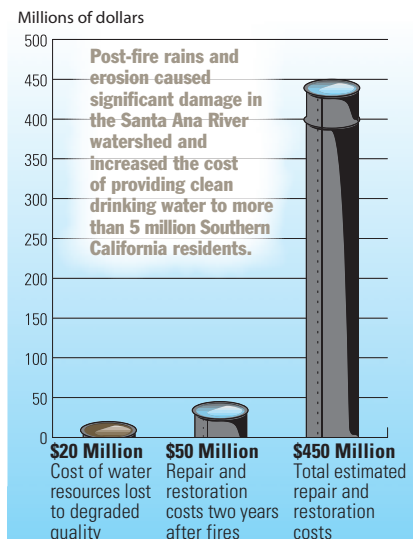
Millions of dollars

500
450
400
350
300
250
200
150
100
50
0

Post-fire rains and erosion caused significant damage in the Santa Ana River watershed and increased the cost of providing clean drinking water to more than 5 million Southern California residents.

$20 Million
Cost of water resources lost to degraded quality

$50 Million
Repair and restoration costs two years after fires

$450 Million
Total estimated repair and restoration costs